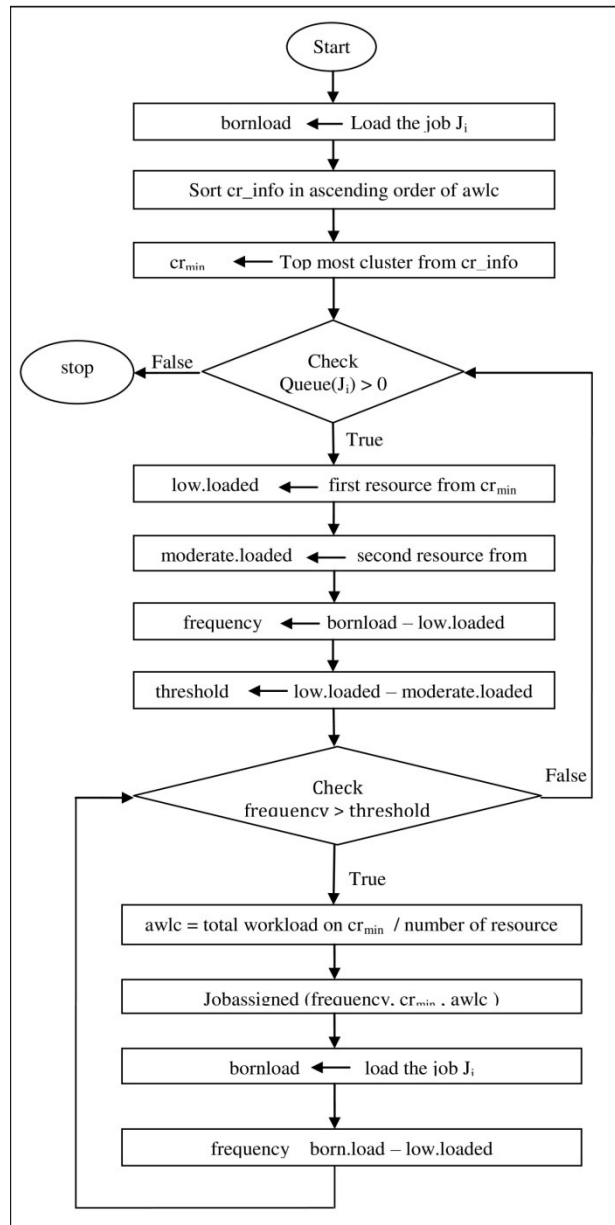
Start

bornload ← Load the job $J_i$

Sort cr_info in ascending order of awlc

$cr_{min}$ ← Top most cluster from cr_info

stop

False

Check Queue($J_i$) > 0

True

low.loaded ← first resource from $cr_{min}$

moderate.loaded ← second resource from

frequency ← bornload – low.loaded

threshold ← low.loaded – moderate.loaded

Check frequency > threshold

False

True

awlc = total workload on $cr_{min}$ / number of resource

Jobassigned (frequency, $cr_{min}$ , awlc )

bornload ← load the job $J_i$

frequency born.load – low.loaded